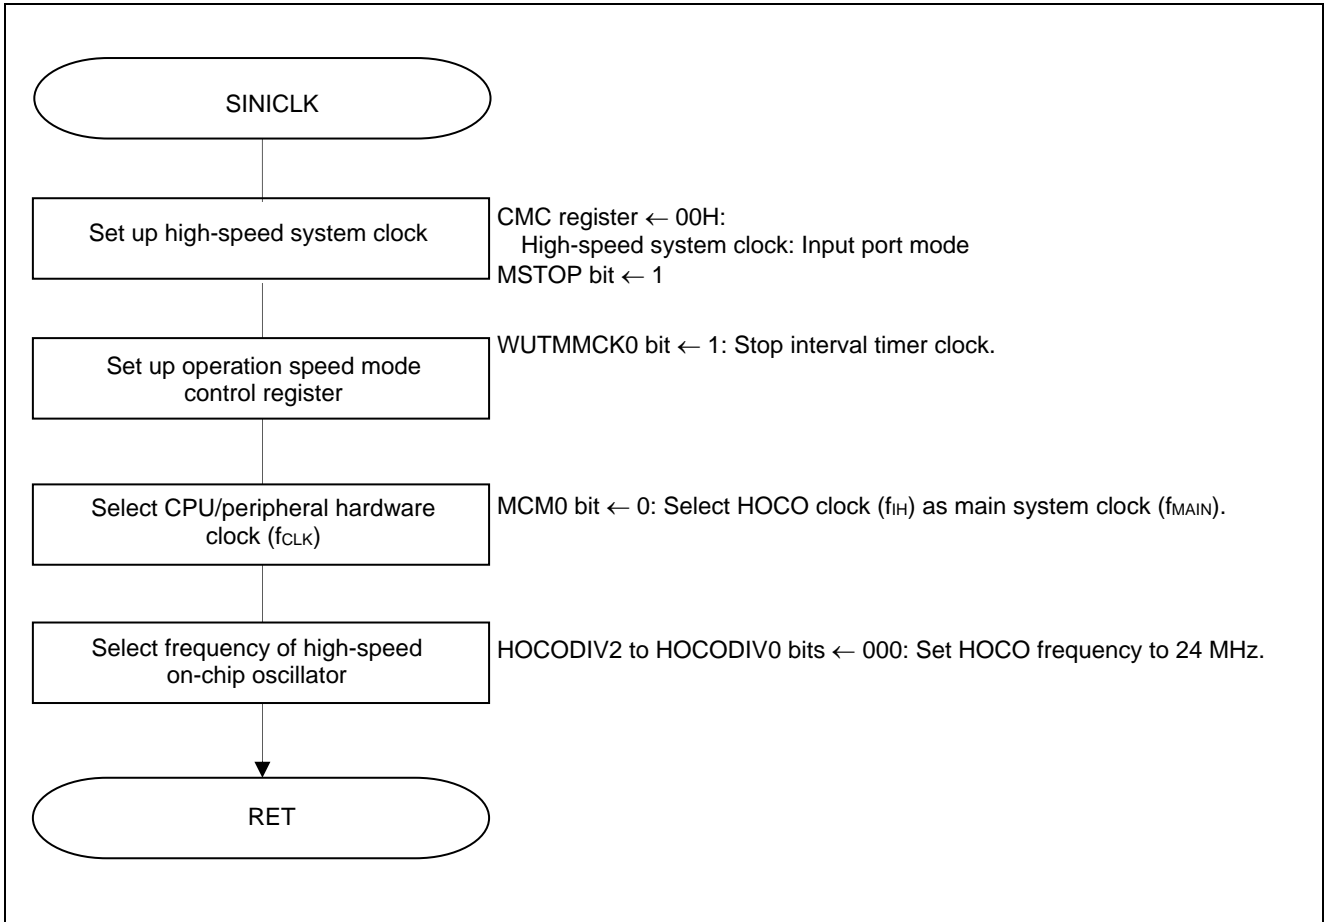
SINICLK

Set up high-speed system clock

CMC register ← 00H:
High-speed system clock: Input port mode
MSTOP bit ← 1

Set up operation speed mode control register

WUTMMCK0 bit ← 1: Stop interval timer clock.

Select CPU/peripheral hardware clock ($f_{CLK}$)

MCM0 bit ← 0: Select HOCO clock ($f_{IH}$) as main system clock ($f_{MAIN}$).

Select frequency of high-speed on-chip oscillator

HOCODIV2 to HOCODIV0 bits ← 000: Set HOCO frequency to 24 MHz.

RET